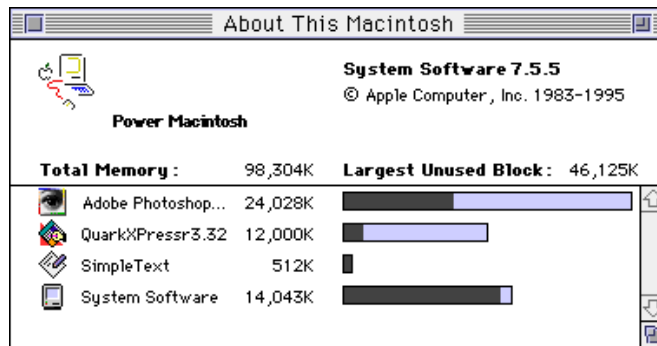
About This Macintosh

Power Macintosh

System Software 7.5.5
© Apple Computer, Inc. 1983-1995

Total Memory: 98,304K Largest Unused Block: 46,125K

| | |
|---|---|
| Adobe Photoshop... | 24,028K |
| QuarkXPressr3.32 | 12,000K |
| SimpleText | 512K |
| System Software | 14,043K |